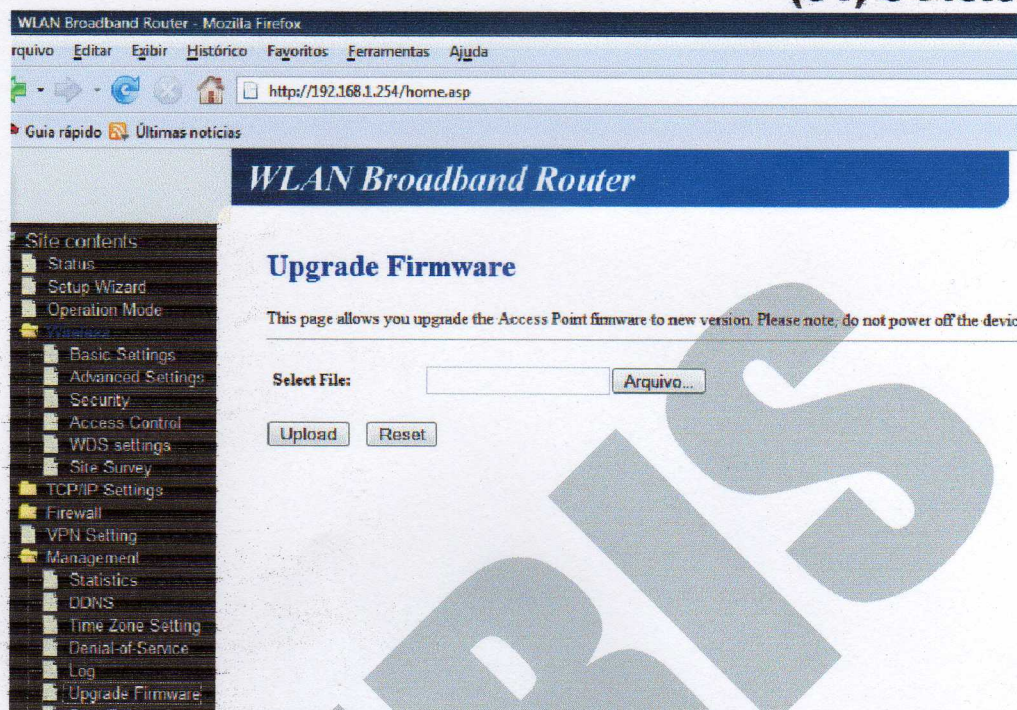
WLAN Broadband Router - Mozilla Firefox

rquivo Editar Exibir Histórico Favoritos Ferramentas Ajuda

http://192.168.1.254/home.asp

Guia rápido Últimas notícias

WLAN Broadband Router

Site contents
Status
Setup Wizard
Operation Mode
Wireless
Basic Settings
Advanced Settings
Security
Access Control
WDS settings
Site Survey
TCP/IP Settings
Firewall
VPN Setting
Management
Statistics
DDNS
Time Zone Setting
Denial-of-Service
Log
Upgrade Firmware

Upgrade Firmware

This page allows you upgrade the Access Point firmware to new version. Please note, do not power off the devic

Select File: Arquivo...

Upload Reset

BIS